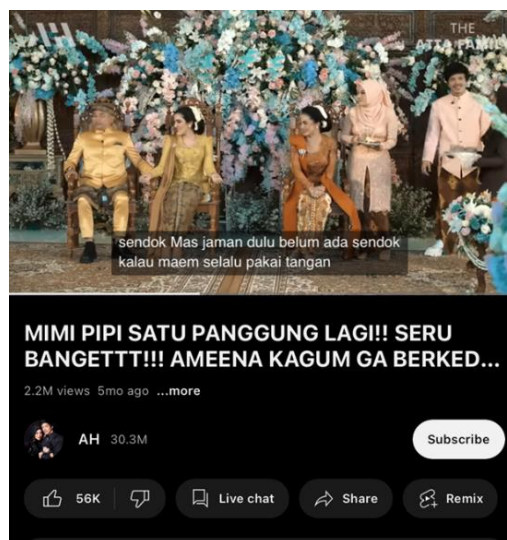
THE ATTA FAMILY

sendok Mas jaman dulu belum ada sendok kalau maem selalu pakai tangan

MIMI PIPI SATU PANGGUNG LAGI!! SERU BANGETTT!!! AMEENA KAGUM GA BERKED...

2.2M views 5mo ago ...more

AH 30.3M

Subscribe

56K

Live chat

Share

Remix